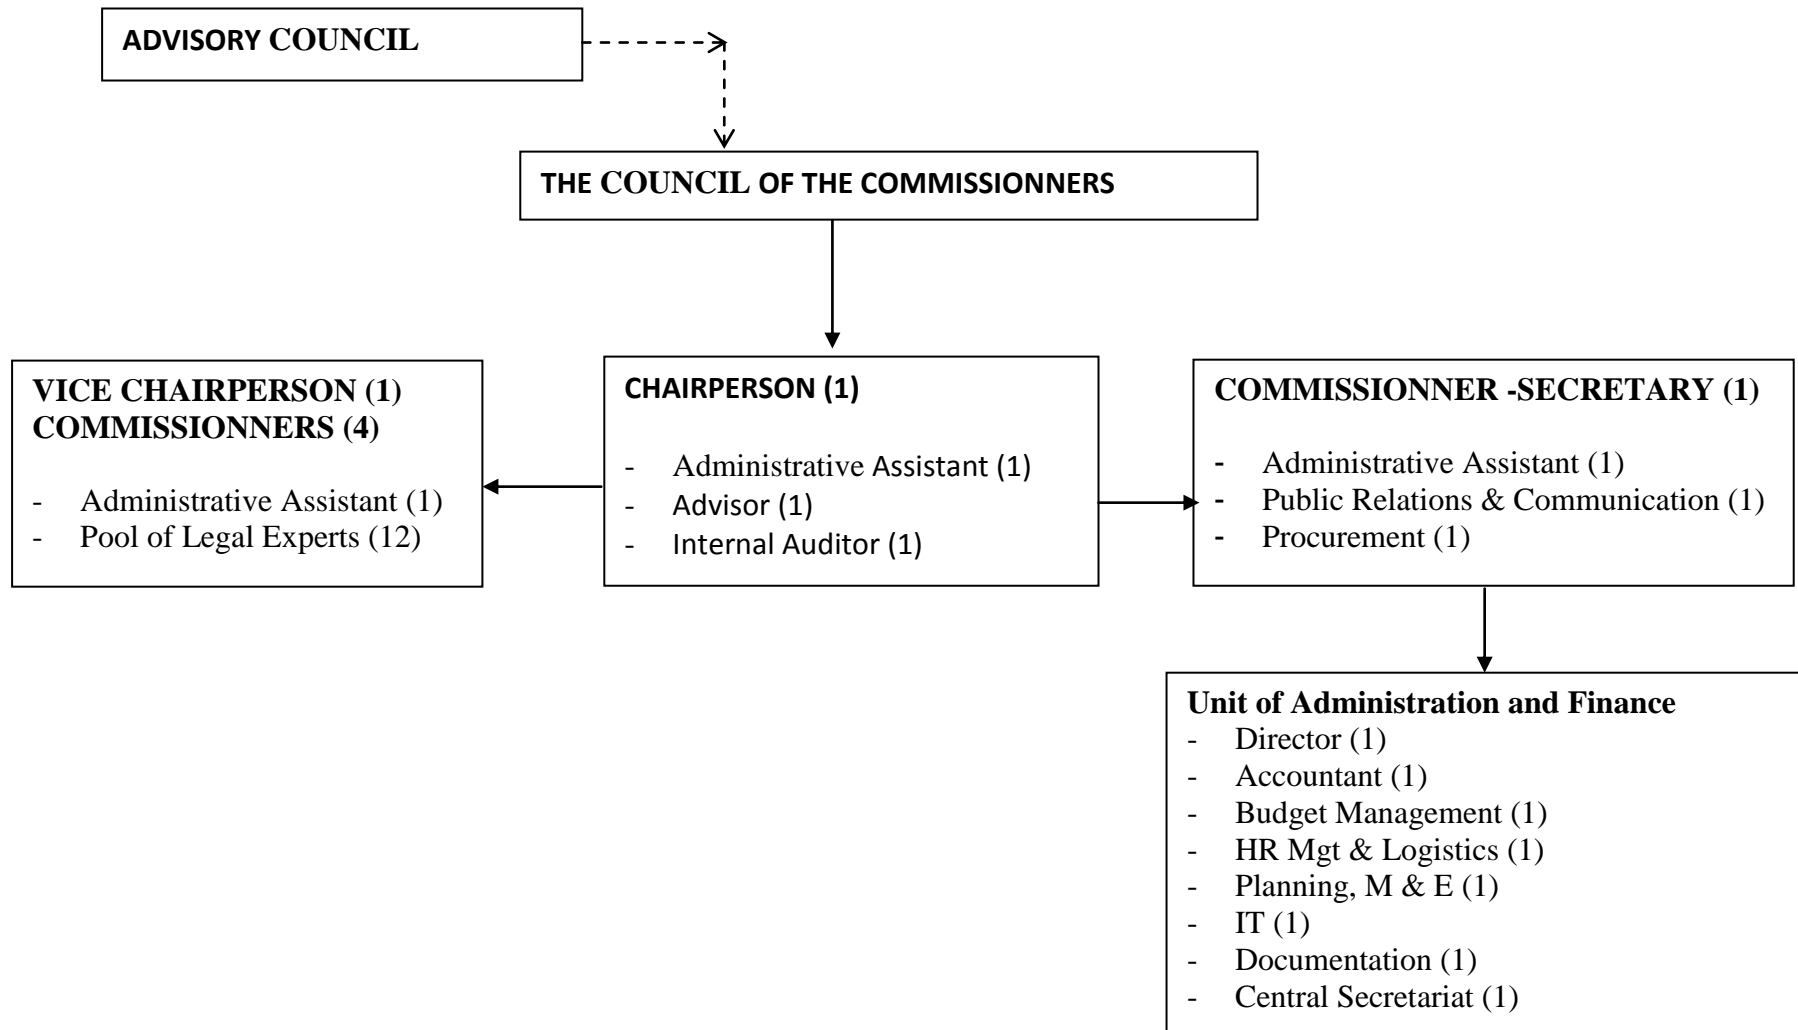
ADVISORY COUNCIL

THE COUNCIL OF THE COMMISSIONNERS

VICE CHAIRPERSON (1)
COMMISSIONNERS (4)

- Administrative Assistant (1)
- Pool of Legal Experts (12)

CHAIRPERSON (1)

- Administrative Assistant (1)
- Advisor (1)
- Internal Auditor (1)

COMMISSIONNER -SECRETARY (1)

- Administrative Assistant (1)
- Public Relations & Communication (1)
- Procurement (1)

Unit of Administration and Finance
- Director (1)
- Accountant (1)
- Budget Management (1)
- HR Mgt & Logistics (1)
- Planning, M & E (1)
- IT (1)
- Documentation (1)
- Central Secretariat (1)